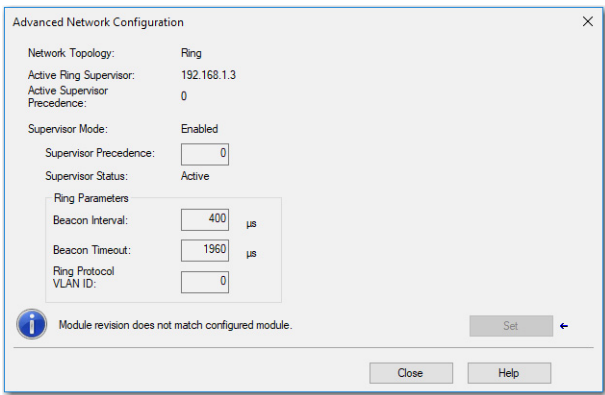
Advanced Network Configuration

Network Topology: Ring

Active Ring Supervisor: 192.168.1.3

Active Supervisor Precedence: 0

Supervisor Mode: Enabled

Supervisor Precedence: 0

Supervisor Status: Active

Ring Parameters

Beacon Interval: 400 µs

Beacon Timeout: 1960 µs

Ring Protocol VLAN ID: 0

Module revision does not match configured module.

Set

Close

Help